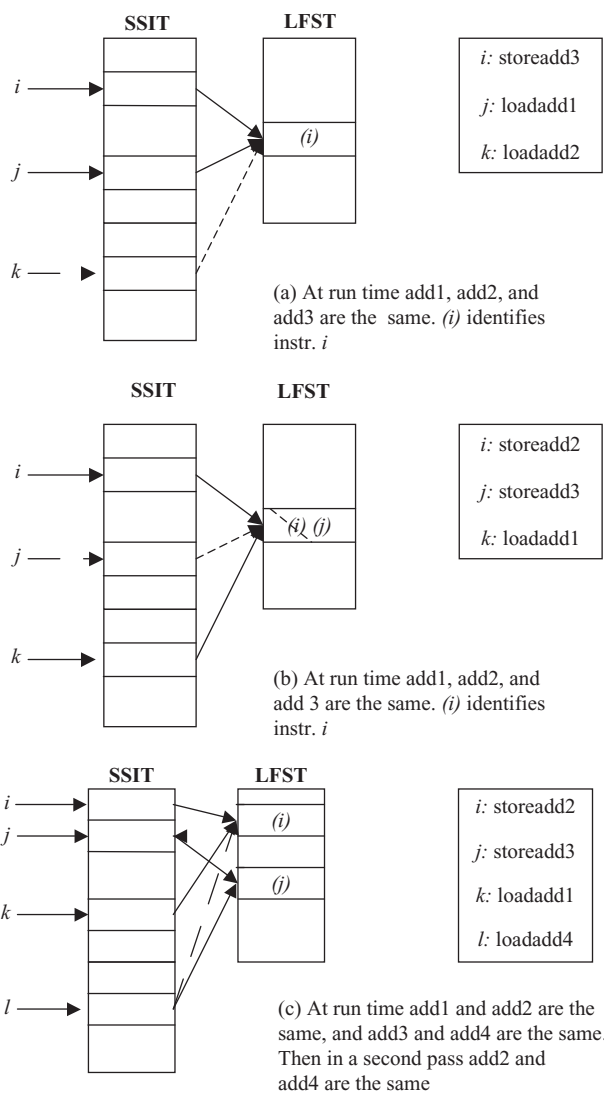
SSIT

LFST

i

j

k

(i)

i: storeadd3

j: loadadd1

k: loadadd2

(a) At run time add1, add2, and add3 are the same. (i) identifies instr. i

SSIT

LFST

i

j

k

(i) (j)

i: storeadd2

j: storeadd3

k: loadadd1

(b) At run time add1, add2, and add 3 are the same. (i) identifies instr. i

SSIT

LFST

i

j

k

l

(i)

(j)

i: storeadd2

j: storeadd3

k: loadadd1

l: loadadd4

(c) At run time add1 and add2 are the same, and add3 and add4 are the same. Then in a second pass add2 and add4 are the same